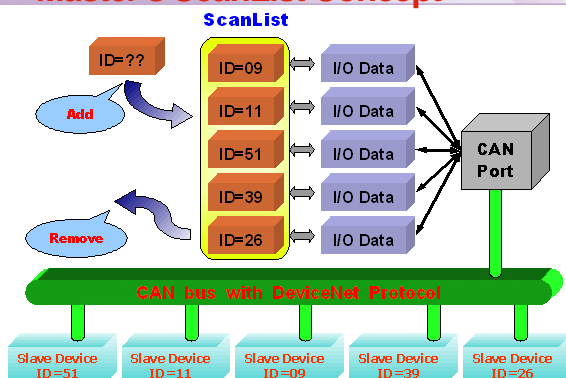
Master's ScanList Concept

ScanList

ID=??

Add

Remove

ID=09

ID=11

ID=51

ID=39

ID=26

I/O Data

I/O Data

I/O Data

I/O Data

I/O Data

CAN Port

CAN bus with DeviceNet Protocol

Slave Device ID=51

Slave Device ID=11

Slave Device ID=09

Slave Device ID=39

Slave Device ID=26